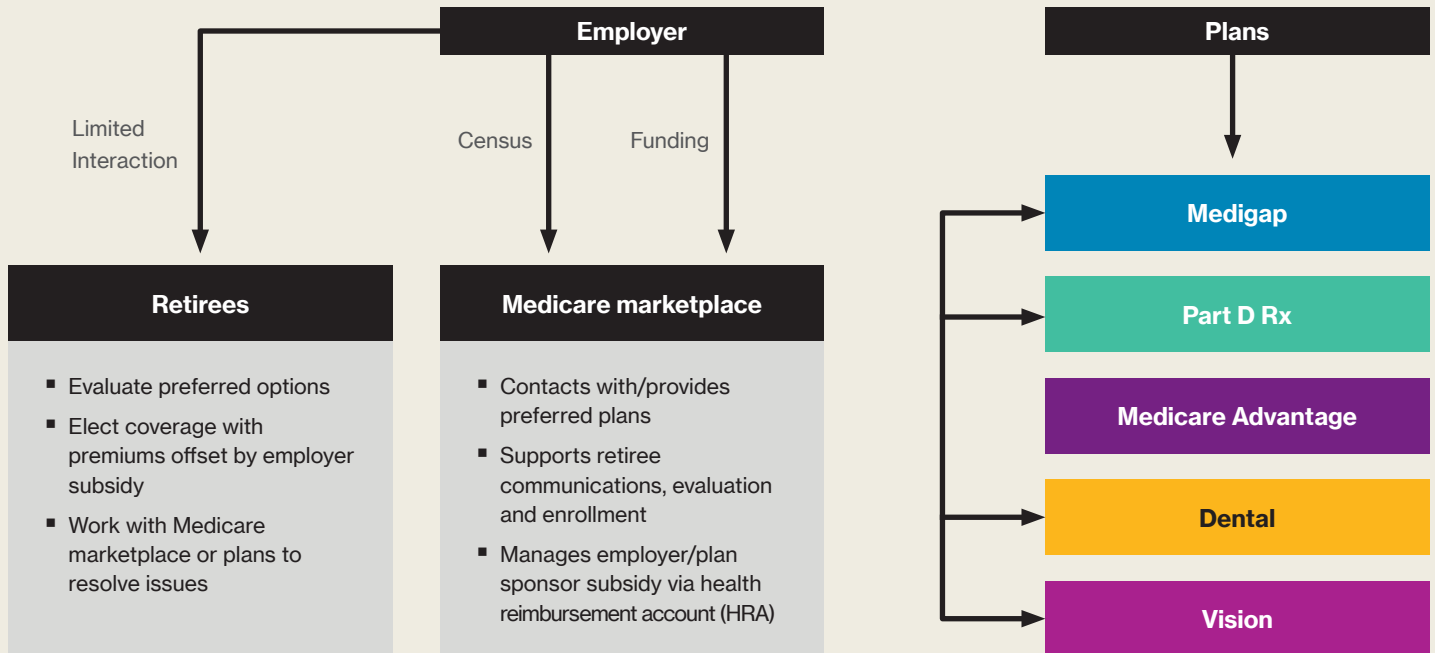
Employer

Limited Interaction

Census

Funding

Plans

Medigap

Part D Rx

Medicare Advantage

Dental

Vision

Retirees

- Evaluate preferred options
- Elect coverage with premiums offset by employer subsidy
- Work with Medicare marketplace or plans to resolve issues

Medicare marketplace

- Contacts with/provides preferred plans
- Supports retiree communications, evaluation and enrollment
- Manages employer/plan sponsor subsidy via health reimbursement account (HRA)